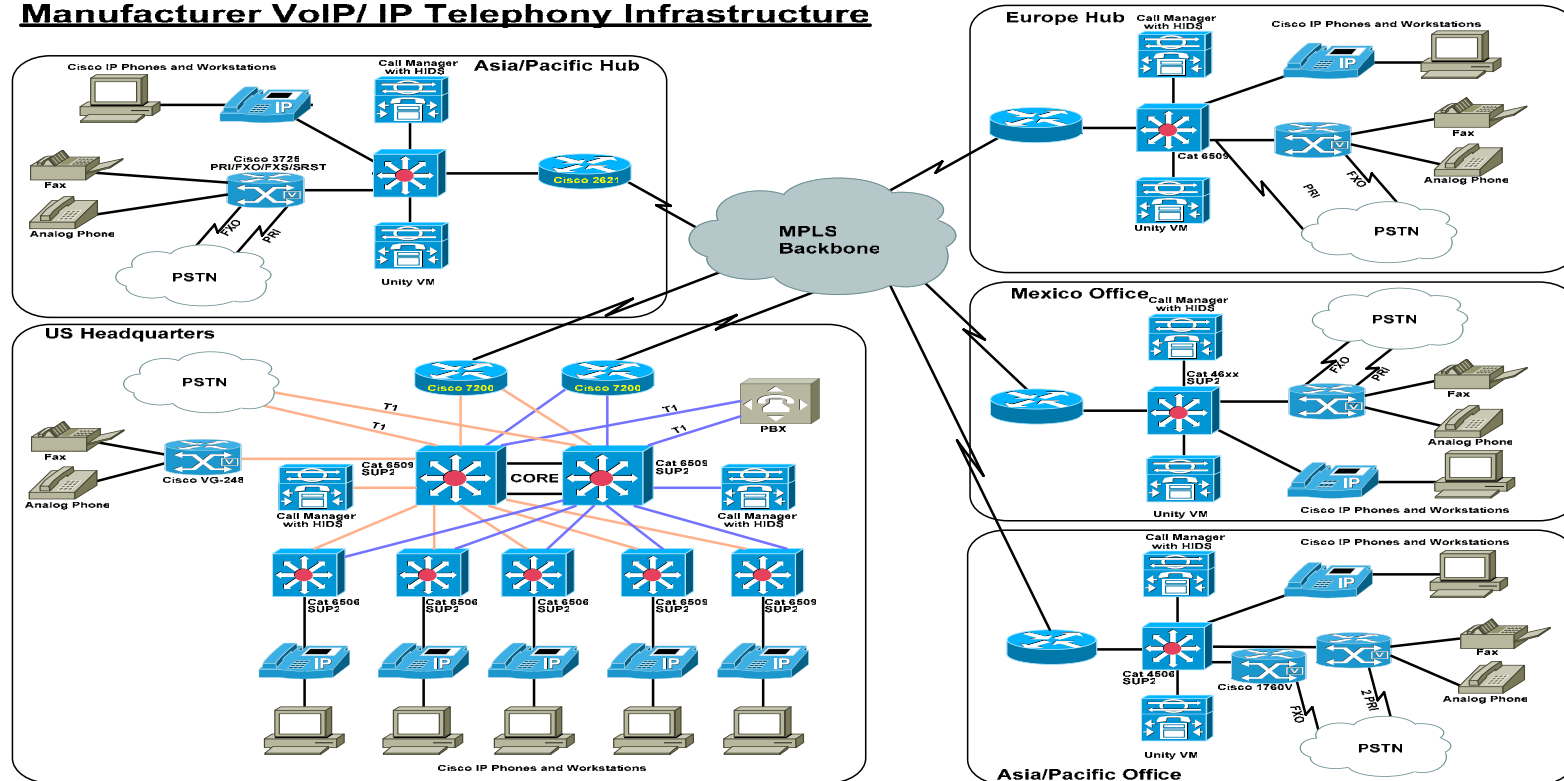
Manufacturer VoIP/ IP Telephony Infrastructure

Asia/Pacific Hub

Cisco IP Phones and Workstations

Call Manager with HIDS

IP

Cisco 3725 PRI/FXO/FXS/SRST

Fax

Analog Phone

FXO

PRI

PSTN

Cisco 2621

Unity VM

MPLS Backbone

Europe Hub

Call Manager with HIDS

Cisco IP Phones and Workstations

IP

Cat 6509

Fax

Analog Phone

PRI

FXO

PSTN

Unity VM

Mexico Office

Call Manager with HIDS

PSTN

Cat 46xx SUP2

FXO

PRI

Fax

Analog Phone

Unity VM

IP

Cisco IP Phones and Workstations

US Headquarters

PSTN

Cisco 7200

Cisco 7200

T1

T1

T1

T1

PBX

Fax

Analog Phone

Cisco VG-248

Cat 6509 SUP2

CORE

Cat 6509 SUP2

Call Manager with HIDS

Call Manager with HIDS

Cat 6506 SUP2

Cat 6506 SUP2

Cat 6506 SUP2

Cat 6509 SUP2

Cat 6509 SUP2

IP

IP

IP

IP

IP

Cisco IP Phones and Workstations

Call Manager with HIDS

Cisco IP Phones and Workstations

IP

Cat 4506 SUP2

Cisco 1760V

Fax

Analog Phone

2 PRI

FXO

PSTN

Unity VM

Asia/Pacific Office